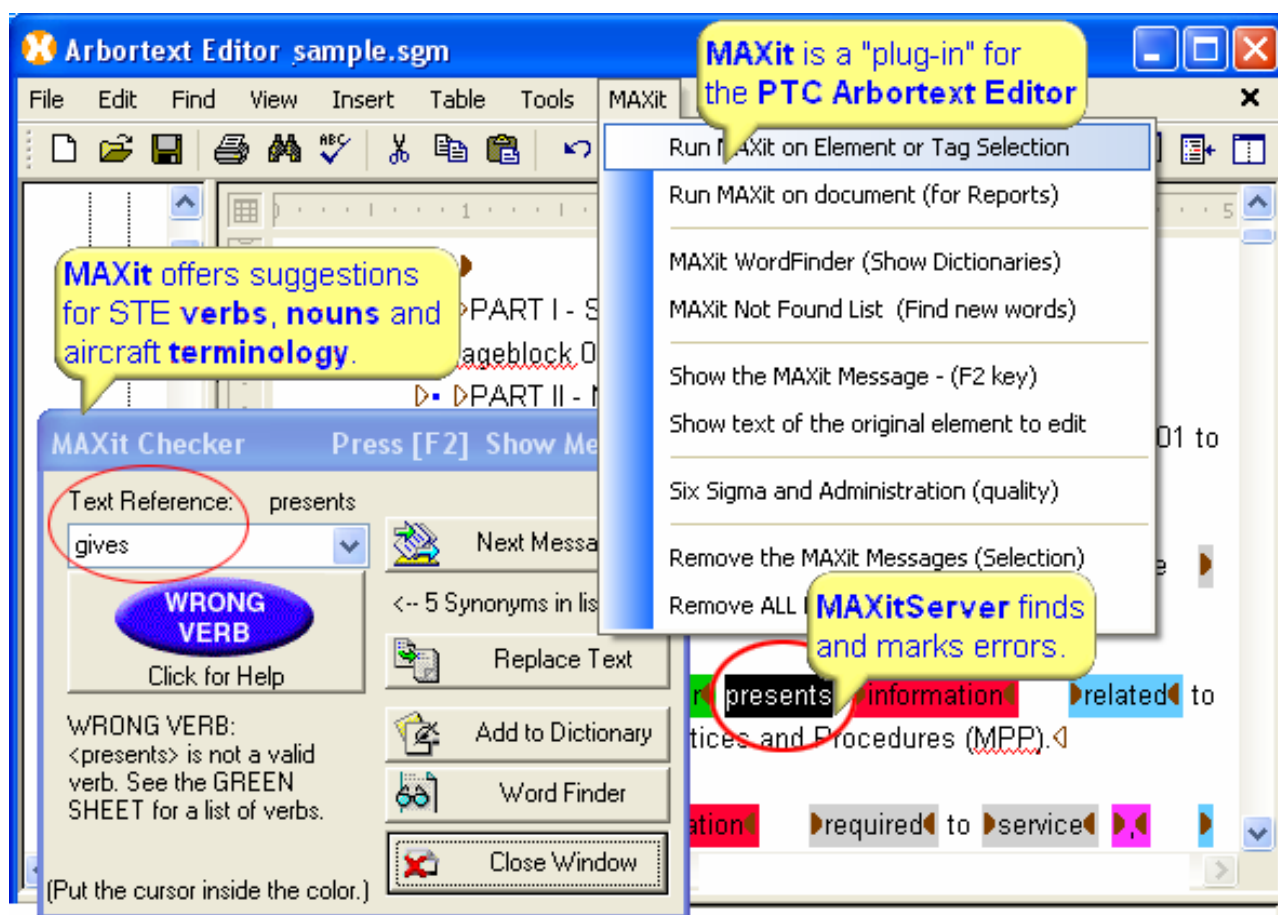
Arbortext Editor sample.sgm

MAXit is a "plug-in" for the PTC Arbortext Editor

File Edit Find View Insert Table Tools MAXit

Run MAXit on Element or Tag Selection
Run MAXit on document (for Reports)
MAXit WordFinder (Show Dictionaries)
MAXit Not Found List (Find new words)
Show the MAXit Message - (F2 key)
Show text of the original element to edit
Six Sigma and Administration (quality)
Remove the MAXit Messages (Selection)
Remove ALL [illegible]

MAXit offers suggestions for STE verbs, nouns and aircraft terminology.

PART I - S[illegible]
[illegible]ageblock 0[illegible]
PART II - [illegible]

01 to

MAXitServer finds and marks errors.

presents information related to
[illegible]tices and Procedures (MPP).
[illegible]ation required to service ,

MAXit Checker Press [F2] Show Me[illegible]

Text Reference: presents
gives
WRONG VERB
Click for Help
WRONG VERB: <presents> is not a valid verb. See the GREEN SHEET for a list of verbs.
(Put the cursor inside the color.)

Next Messa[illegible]
<-- 5 Synonyms in lis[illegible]
Replace Text
Add to Dictionary
Word Finder
Close Window